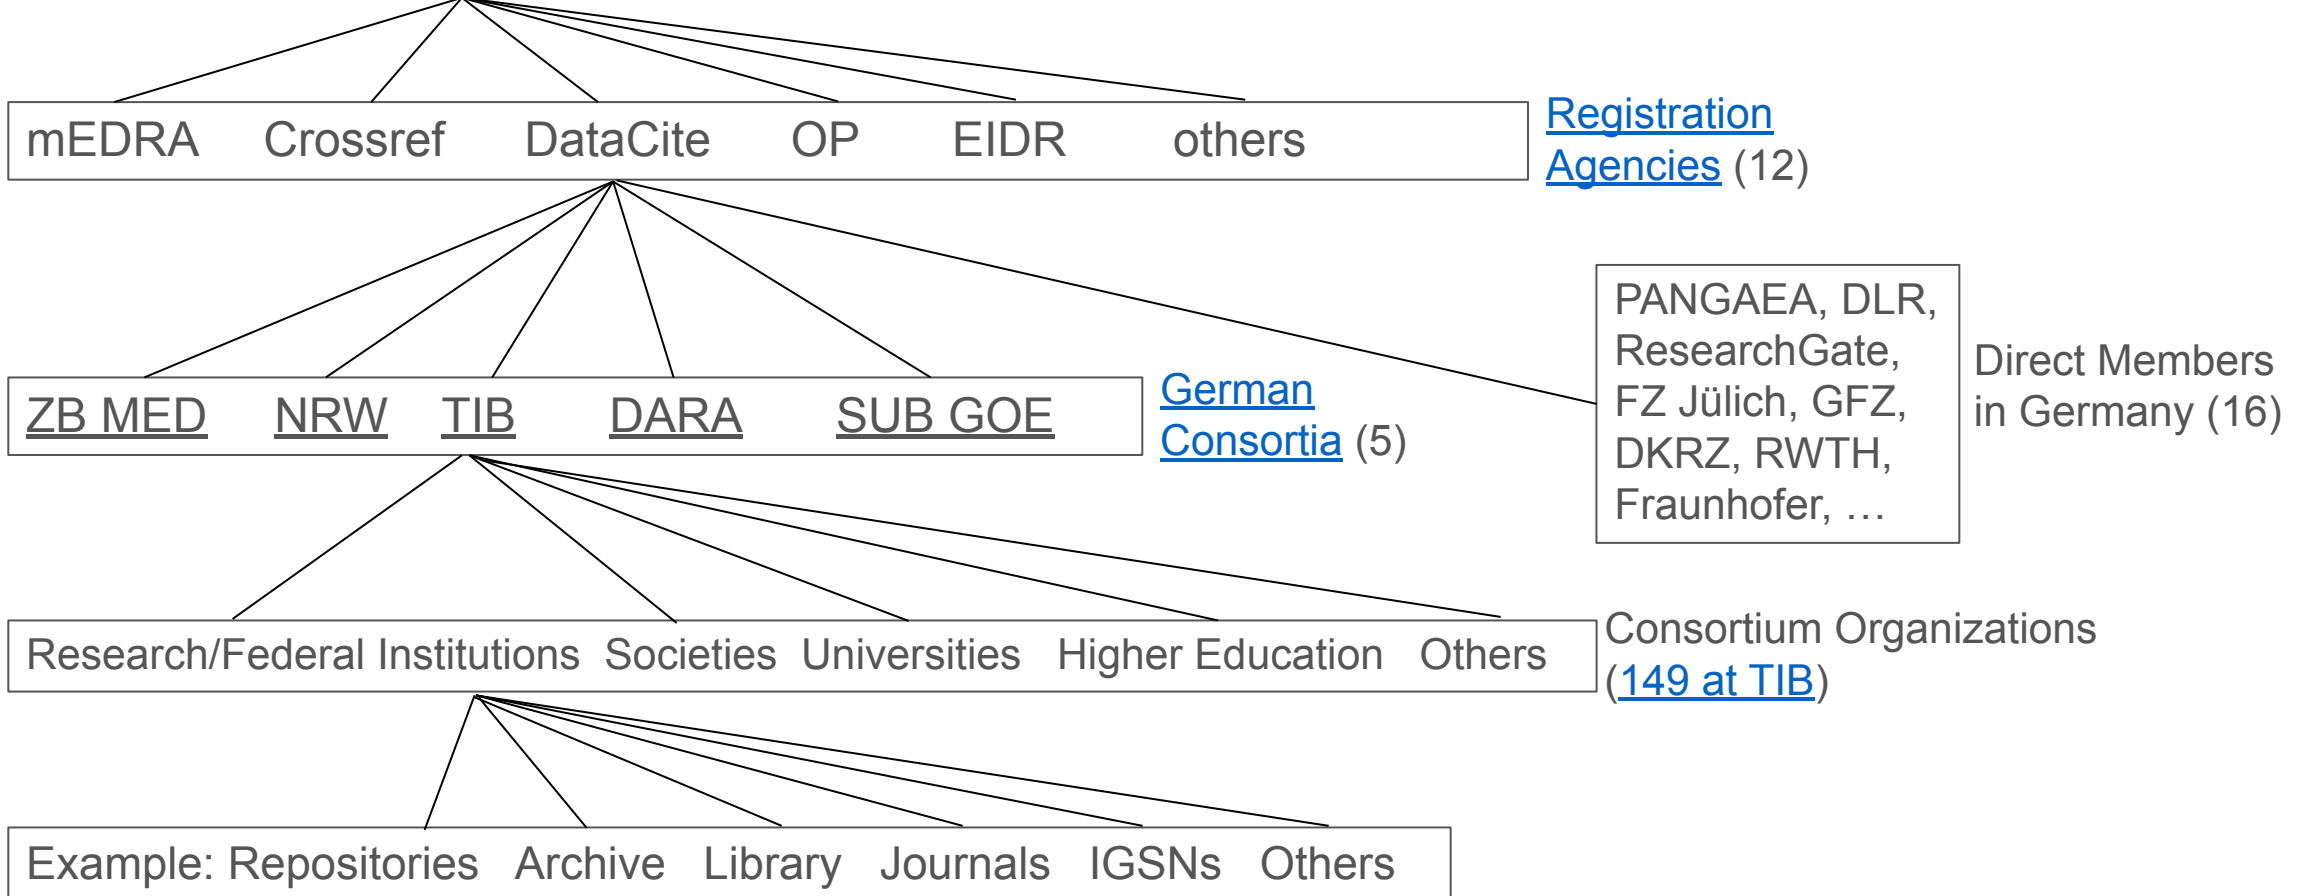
mEDRA Crossref DataCite OP EIDR others

Registration Agencies (12)

PANGAEA, DLR, ResearchGate, FZ Jülich, GFZ, DKRZ, RWTH, Fraunhofer, …

Direct Members in Germany (16)

ZB MED NRW TIB DARA SUB GOE

German Consortia (5)

Research/Federal Institutions Societies Universities Higher Education Others

Consortium Organizations (149 at TIB)

Example: Repositories Archive Library Journals IGSNs Others